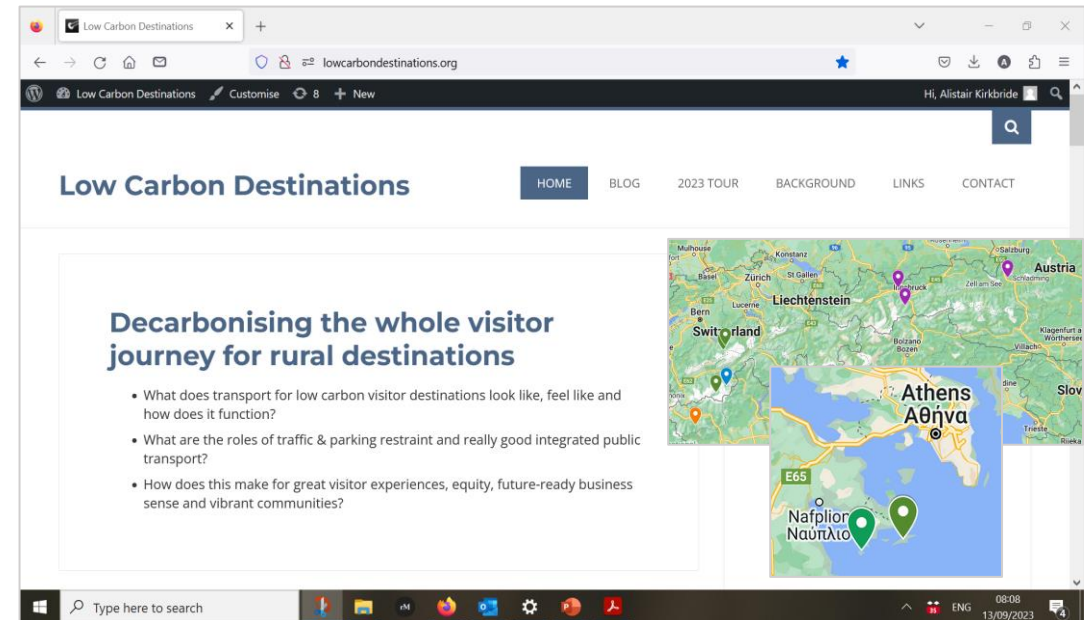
Low Carbon Destinations ×

lowcarbondestinations.org

Low Carbon Destinations Customise 8 New Hi, Alistair Kirkbride

Low Carbon Destinations

HOME BLOG 2023 TOUR BACKGROUND LINKS CONTACT

Decarbonising the whole visitor journey for rural destinations

- What does transport for low carbon visitor destinations look like, feel like and how does it function?
- What are the roles of traffic & parking restraint and really good integrated public transport?
- How does this make for great visitor experiences, equity, future-ready business sense and vibrant communities?

Mulhouse Konstanz Salzburg Basel Zürich St Gallen Austria Zell am See Liechtenstein Innsbruck Bern Lucerne Switzerland Bolzano Bozen Klagenfurt a Wörthersee Villach Slov Trieste Rijeka

Athens Αθήνα E65 Nafplion Ναύπλιο

Type here to search ENG 08:08 13/09/2023